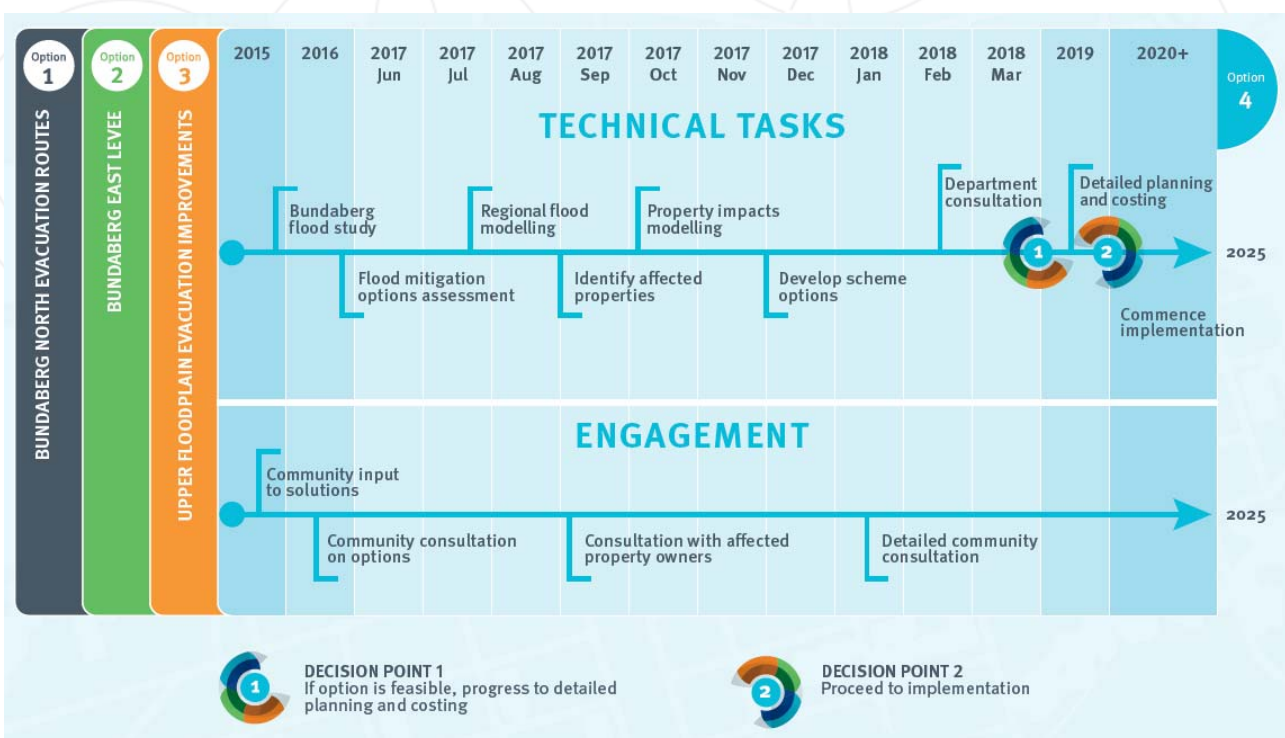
Option 1

BUNDABERG NORTH EVACUATION ROUTES

Option 2

BUNDABERG EAST LEVEE

Option 3

UPPER FLOODPLAIN EVACUATION IMPROVEMENTS

| 2015 | 2016 | 2017 Jun | 2017 Jul | 2017 Aug | 2017 Sep | 2017 Oct | 2017 Nov | 2017 Dec | 2018 Jan | 2018 Feb | 2018 Mar | 2019 | 2020+ |
|---|---|---|---|---|---|---|---|---|---|---|---|---|---|

Option 4

TECHNICAL TASKS

Bundaberg flood study

Flood mitigation options assessment

Regional flood modelling

Identify affected properties

Property impacts modelling

Develop scheme options

Department consultation

1

2

Detailed planning and costing

2025

Commence implementation

ENGAGEMENT

Community input to solutions

Community consultation on options

Consultation with affected property owners

Detailed community consultation

2025

1

DECISION POINT 1
If option is feasible, progress to detailed planning and costing

2

DECISION POINT 2
Proceed to implementation